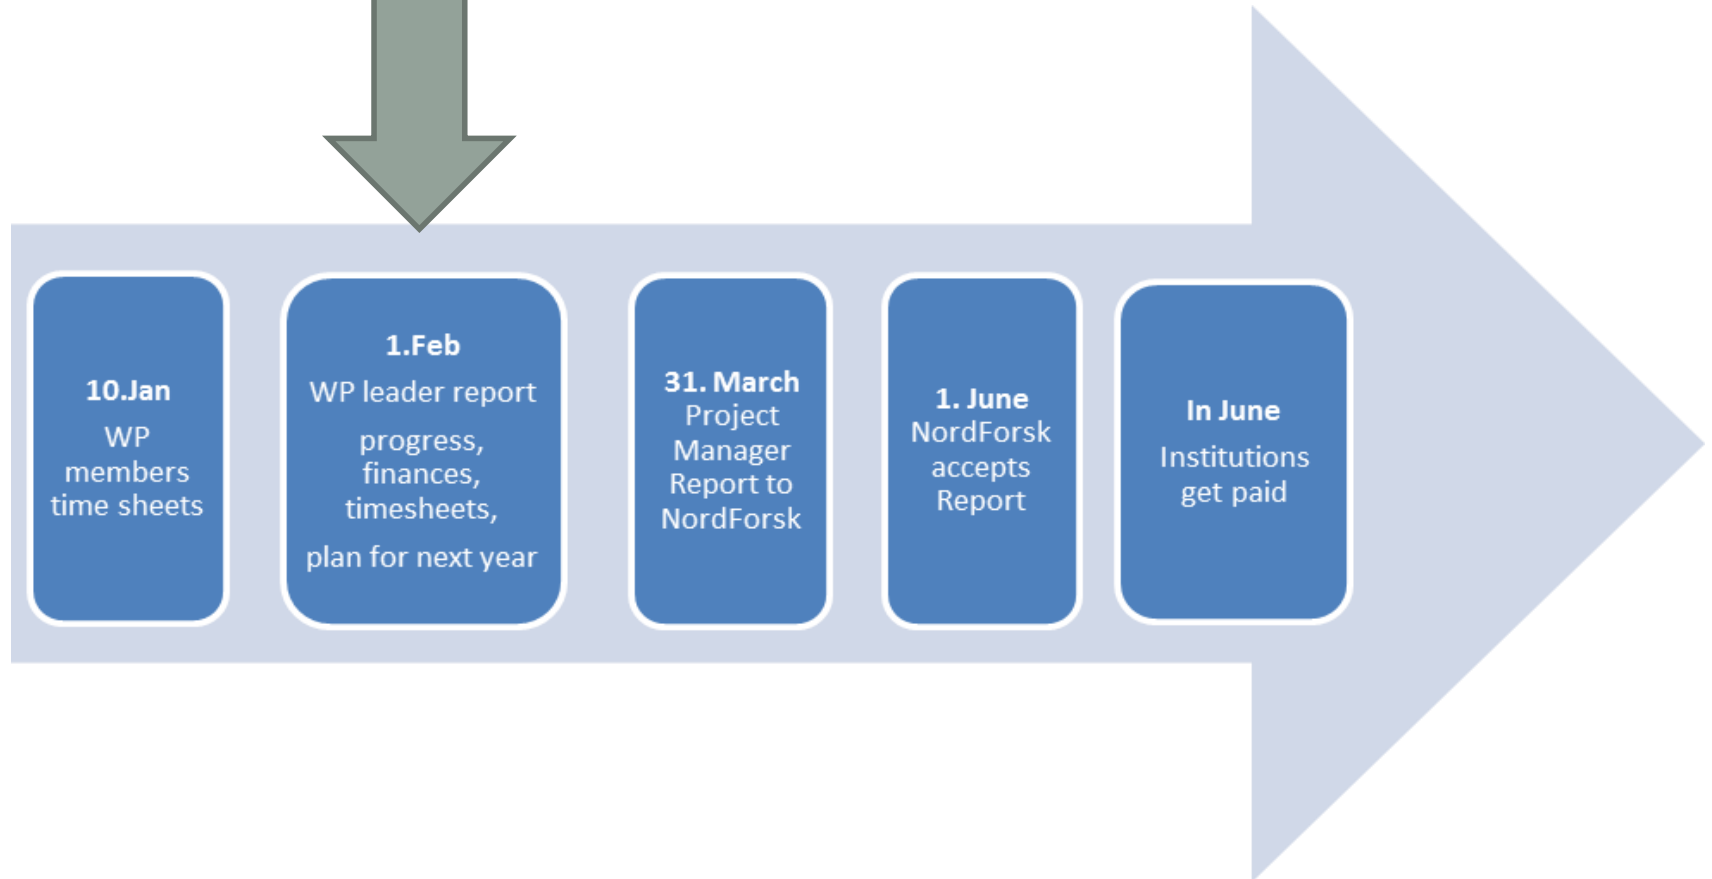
10.Jan
WP members time sheets

1.Feb
WP leader report

progress, finances, timesheets,

plan for next year

31. March
Project Manager Report to NordForsk

1. June
NordForsk accepts Report

In June
Institutions get paid